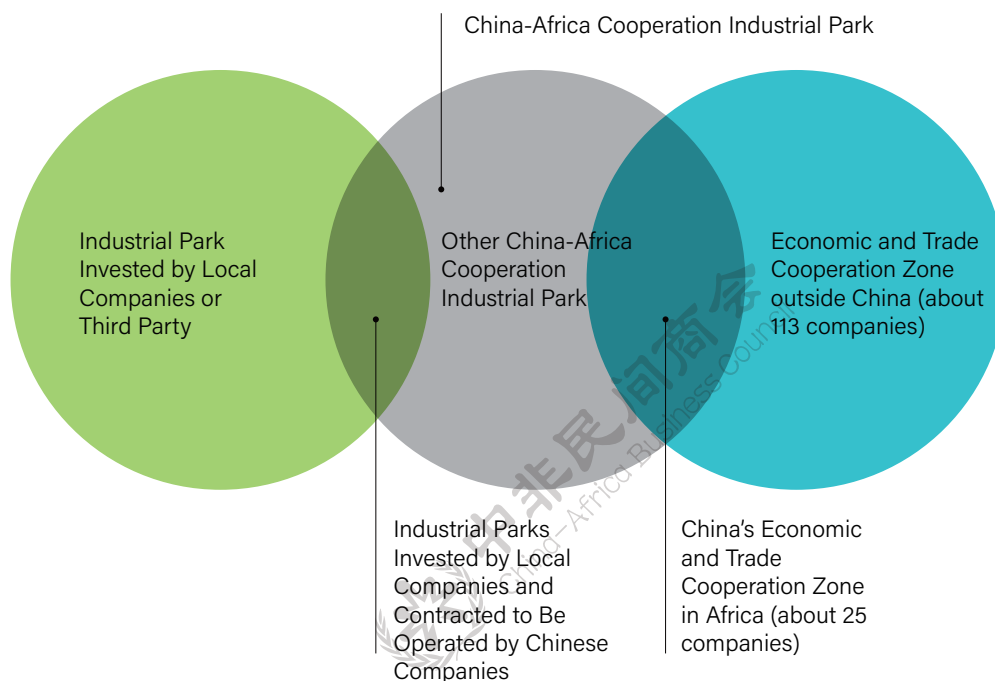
China-Africa Cooperation Industrial Park

Industrial Park Invested by Local Companies or Third Party

Other China-Africa Cooperation Industrial Park

Economic and Trade Cooperation Zone outside China (about 113 companies)

Industrial Parks Invested by Local Companies and Contracted to Be Operated by Chinese Companies

China's Economic and Trade Cooperation Zone in Africa (about 25 companies)

中非民间商会
Sino-Africa Business Council